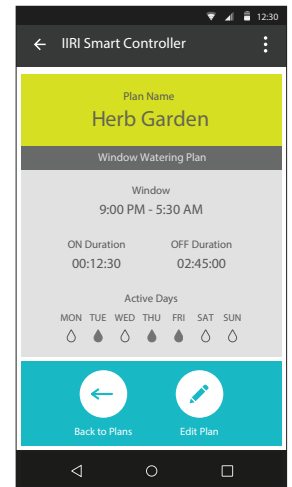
12:30

IIRI Smart Controller

Plan Name
Herb Garden

Window Watering Plan

Window
9:00 PM - 5:30 AM

ON Duration
00:12:30

OFF Duration
02:45:00

Active Days
MON TUE WED THU FRI SAT SUN

Back to Plans

Edit Plan